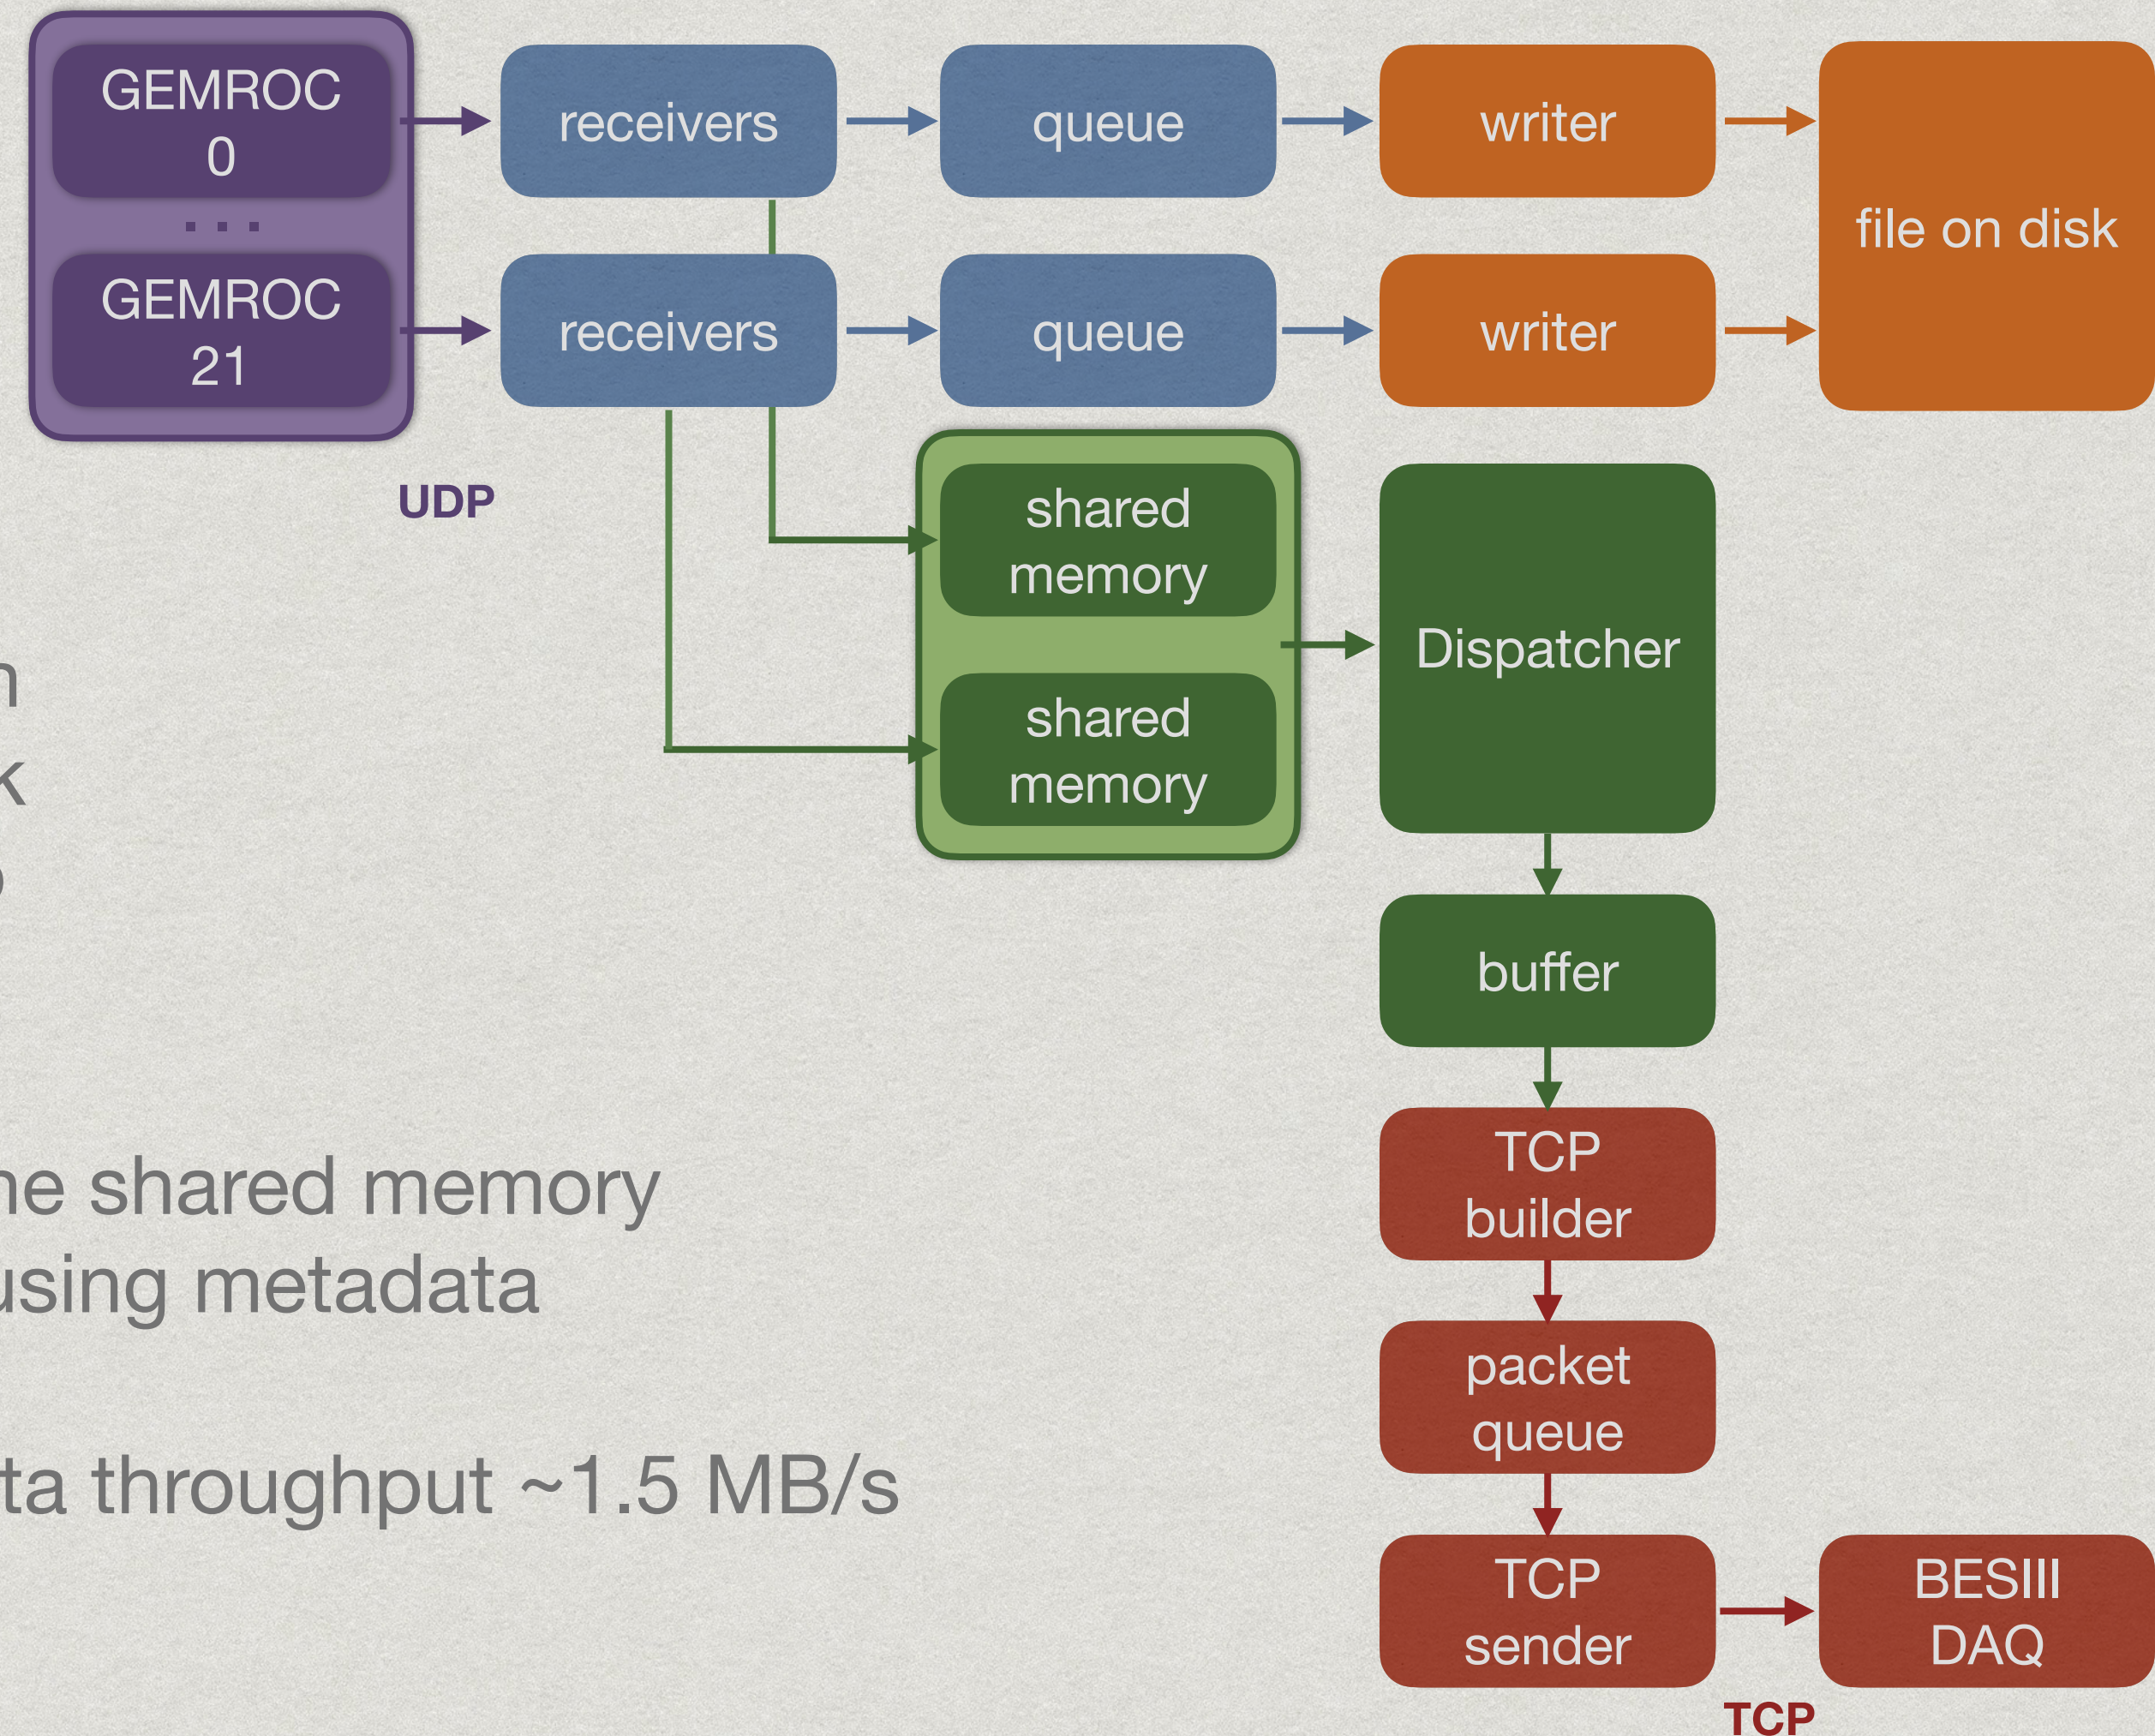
GEMROC 0

...

GEMROC 21

receivers

queue

writer

file on disk

receivers

queue

writer

UDP

shared memory

shared memory

Dispatcher

buffer

TCP builder

packet queue

TCP sender

BESIII DAQ

TCP

n

k

)

ne shared memory
using metadata

ta throughput ~1.5 MB/s